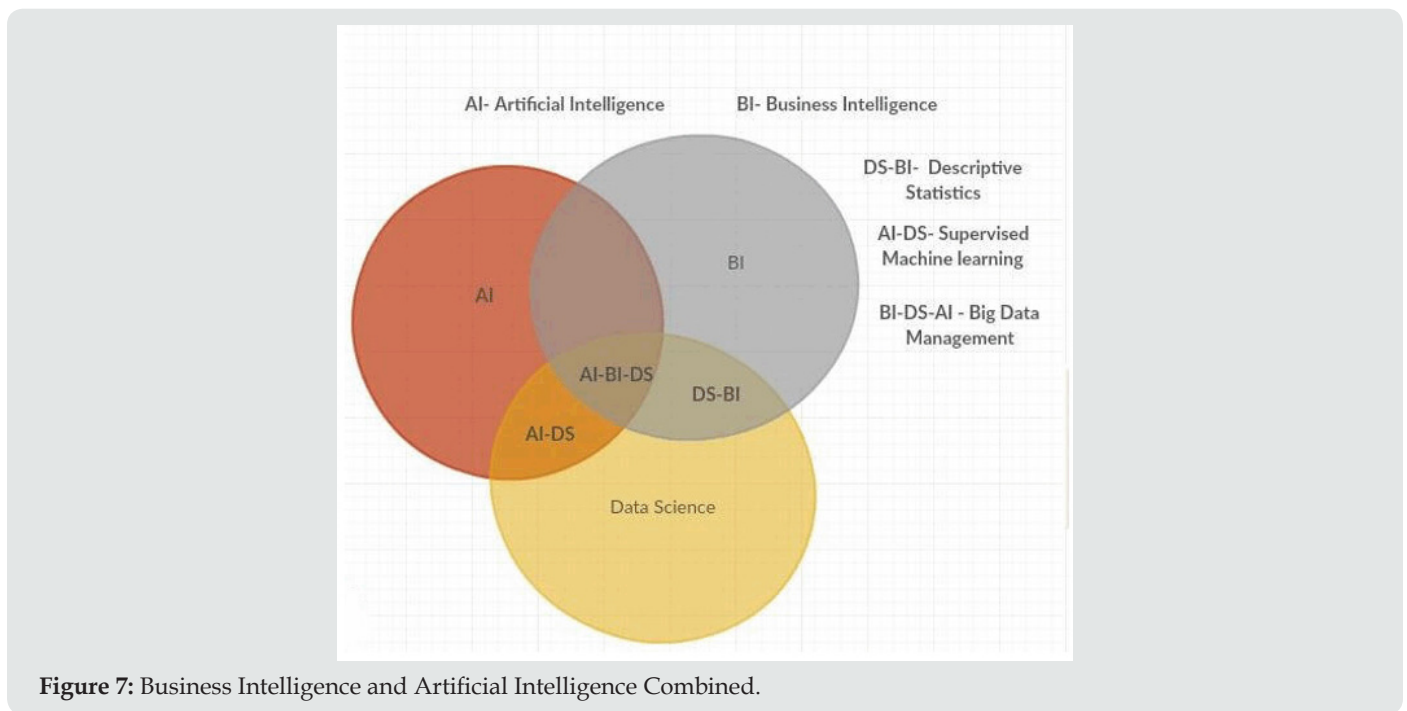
AI- Artificial Intelligence

BI- Business Intelligence

DS-BI- Descriptive Statistics

AI-DS- Supervised Machine learning

BI-DS-AI - Big Data Management

AI

BI

AI-BI-DS

DS-BI

AI-DS

Data Science

**Figure 7:** Business Intelligence and Artificial Intelligence Combined.